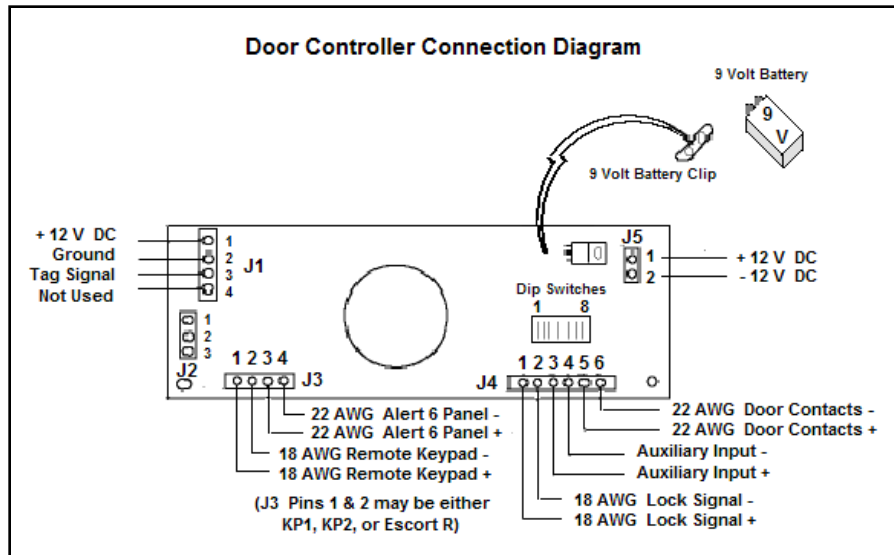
Door Controller Connection Diagram

9 Volt Battery

9
V

9 Volt Battery Clip

+ 12 V DC
Ground
Tag Signal
Not Used

1
2
3
4
J1

1
2
3
J2

1 2 3 4
J3

J5
1
2

+ 12 V DC
- 12 V DC

Dip Switches
1 8

J4
1 2 3 4 5 6

22 AWG Alert 6 Panel -
22 AWG Alert 6 Panel +
18 AWG Remote Keypad -
18 AWG Remote Keypad +

(J3 Pins 1 & 2 may be either KP1, KP2, or Escort R)

22 AWG Door Contacts -
22 AWG Door Contacts +
Auxiliary Input -
Auxiliary Input +
18 AWG Lock Signal -
18 AWG Lock Signal +